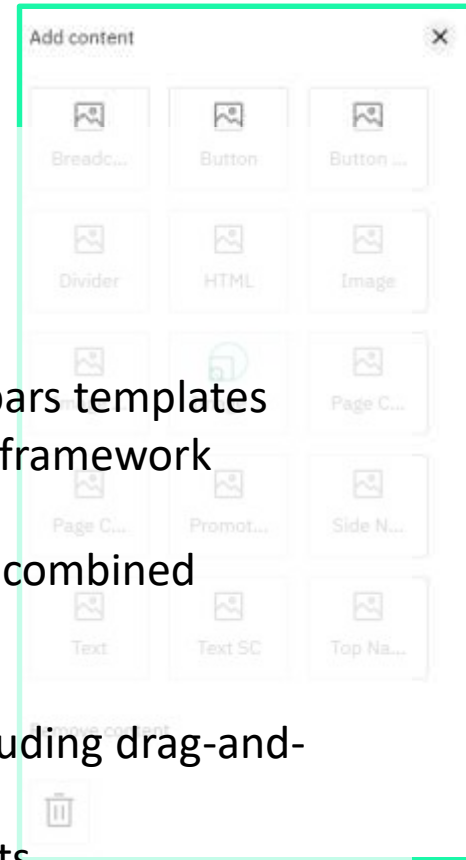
Add content
×

Breadc...
Button
Button ...

Divider
HTML
Image

Page C...

Page C...
Promot...
Side N...

Text
Text SC
Top Na...

Remove content

bars templates
framework

combined

uding drag-and-

ts